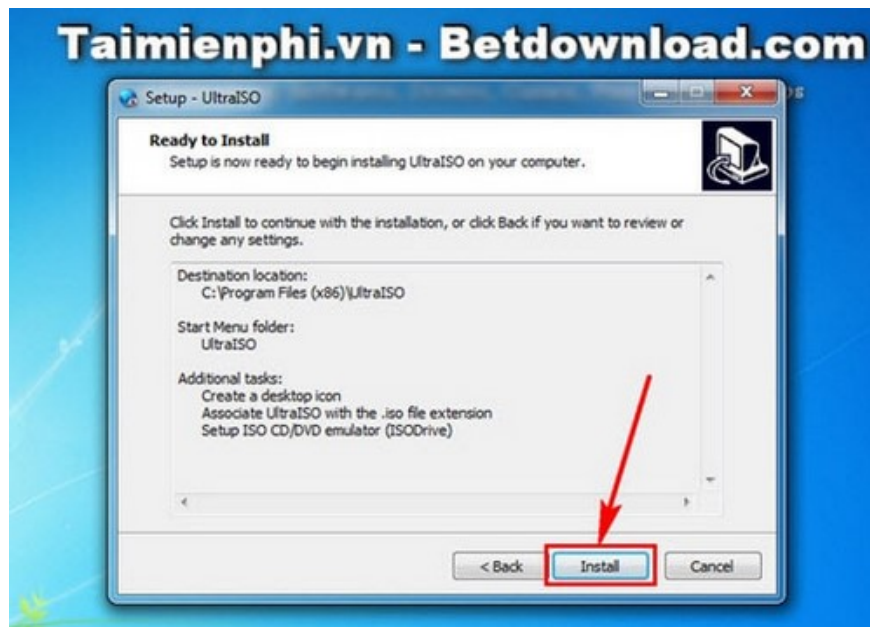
Taimienphi.vn - Betdownload.com

Setup - UltraISO

Ready to Install
Setup is now ready to begin installing UltraISO on your computer.

Click Install to continue with the installation, or click Back if you want to review or change any settings.

Destination location:
C:\Program Files (x86)\UltraISO

Start Menu folder:
UltraISO

Additional tasks:
Create a desktop icon
Associate UltraISO with the .iso file extension
Setup ISO CD/DVD emulator (ISODrive)

< Back
Install
Cancel